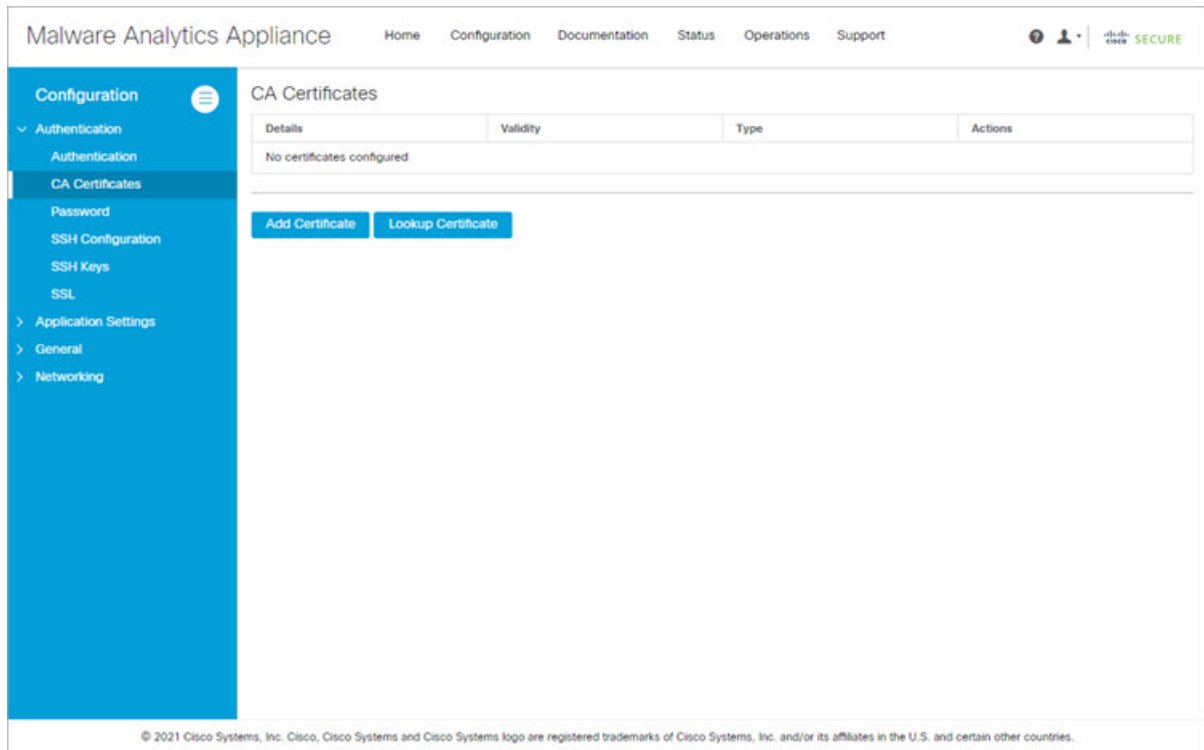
Malware Analytics Appliance Home Configuration Documentation Status Operations Support

cisco SECURE

Configuration

Authentication
Authentication
CA Certificates
Password
SSH Configuration
SSH Keys
SSL
Application Settings
General
Networking

CA Certificates

| Details | Validity | Type | Actions |
|---|---|---|---|
| No certificates configured | | | |

Add Certificate Lookup Certificate

© 2021 Cisco Systems, Inc. Cisco, Cisco Systems and Cisco Systems logo are registered trademarks of Cisco Systems, Inc. and/or its affiliates in the U.S. and certain other countries.